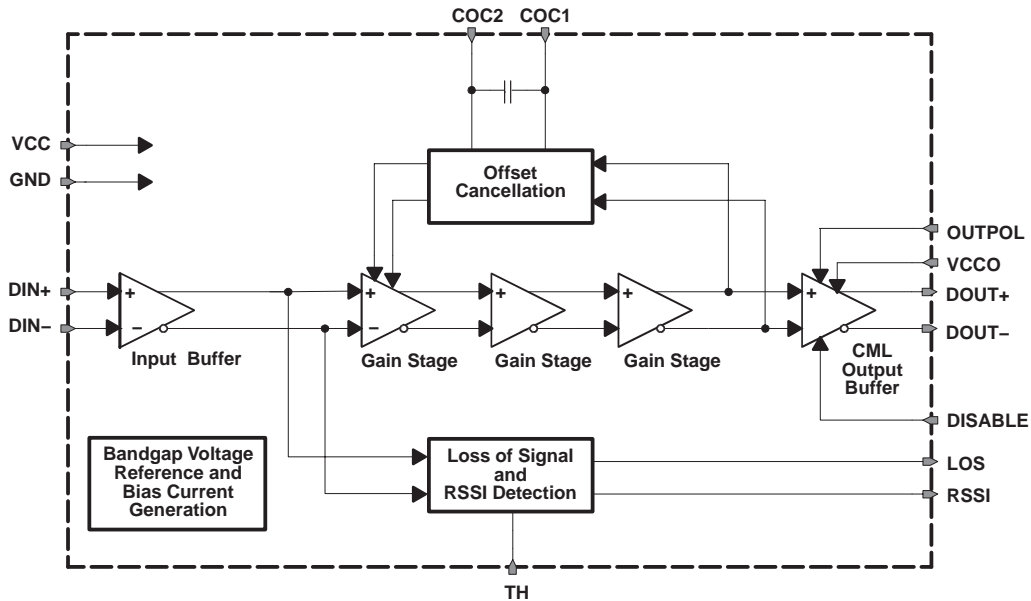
COC2 COC1

VCC
GND

Offset Cancellation

OUTPOL
VCCO

DIN+
DIN–

+
–
Input Buffer

+
–
Gain Stage

+
Gain Stage

+
Gain Stage

+
CML Output Buffer

DOUT+
DOUT–

DISABLE

Bandgap Voltage Reference and Bias Current Generation

Loss of Signal and RSSI Detection

LOS
RSSI

TH